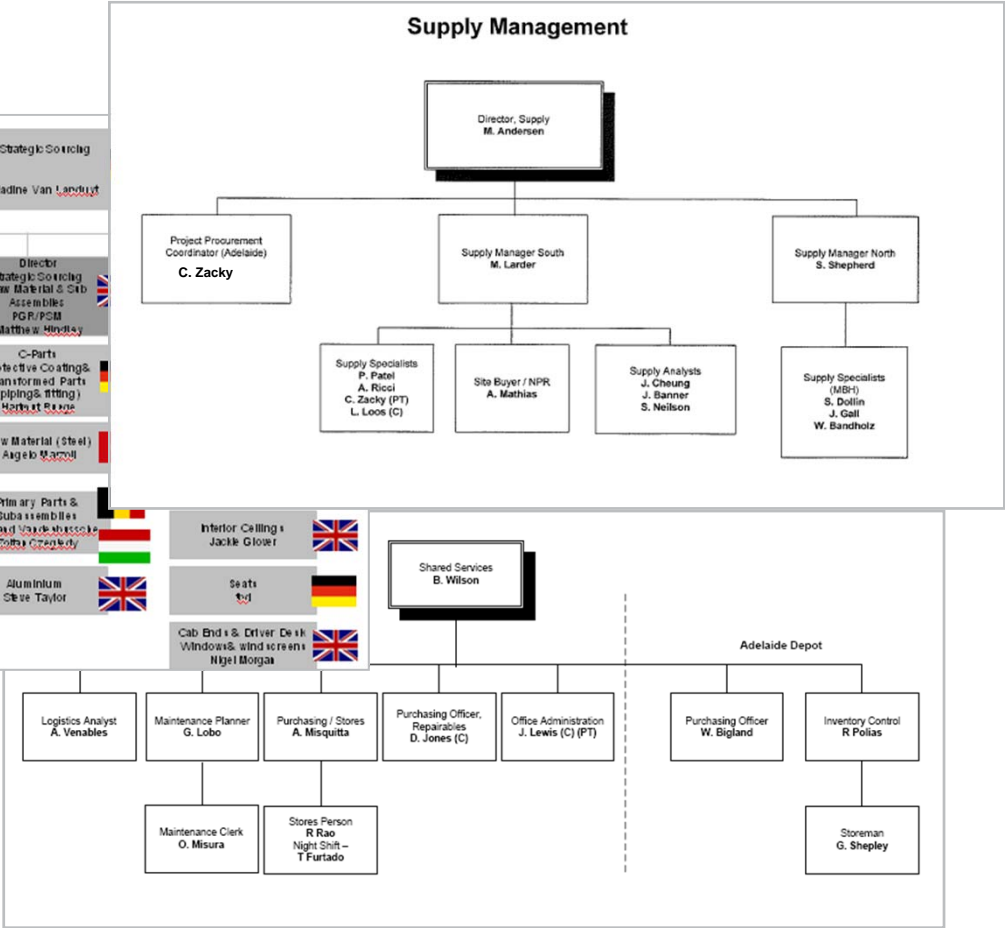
Supply Management

Director, Supply
M. Andersen

Project Procurement Coordinator (Adelaide)
C. Zacky

Supply Manager South
M. Larder

Supply Manager North
S. Shepherd

Supply Specialists
P. Patel
A. Ricci
C. Zacky (PT)
L. Loos (C)

Site Buyer / NPR
A. Mathias

Supply Analysts
J. Cheung
J. Banner
S. Neilson

Supply Specialists
(MBH)
S. Dollin
J. Gall
W. Bandholz

Strategic Sourcing
adine Van Landuyt

Director
trategic Sourcing
w Material & Sub Assemblies
PGR/PSM
Matthew Hindley

C-Parts
tective Coating&
ansformed Parts
pping& fitting)
Hartmut Busse

w Material (Steel)
Angelo Marzoli

Primary Parts &
Subassemblies
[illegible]
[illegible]

Aluminium
Steve Taylor

Interior Ceilings
Jackie Glover

Seats
tbd

Cab Ends & Driver Desk
Windows& windscreens
Nigel Morgan

Shared Services
B. Wilson

Adelaide Depot

Logistics Analyst
A. Venables

Maintenance Planner
G. Lobo

Purchasing / Stores
A. Misquitta

Purchasing Officer, Repairables
D. Jones (C)

Office Administration
J. Lewis (C) (PT)

Purchasing Officer
W. Bigland

Inventory Control
R Polias

Maintenance Clerk
O. Misura

Stores Person
R Rao
Night Shift –
T Furtado

Storeman
G. Shepley